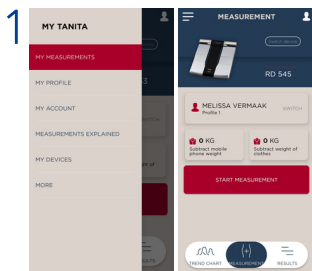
1

MY TANITA

MY MEASUREMENTS

MY PROFILE

MY ACCOUNT

MEASUREMENTS EXPLAINED

MY DEVICES

MORE

MEASUREMENT

SWITCH DEVICE

RD 545

MELISSA VERMAAK
Profile 1

SWITCH

0 KG
Subtract mobile phone weight

0 KG
Subtract weight of clothes

START MEASUREMENT

TREND CHART

MEASUREMENT

RESULTS